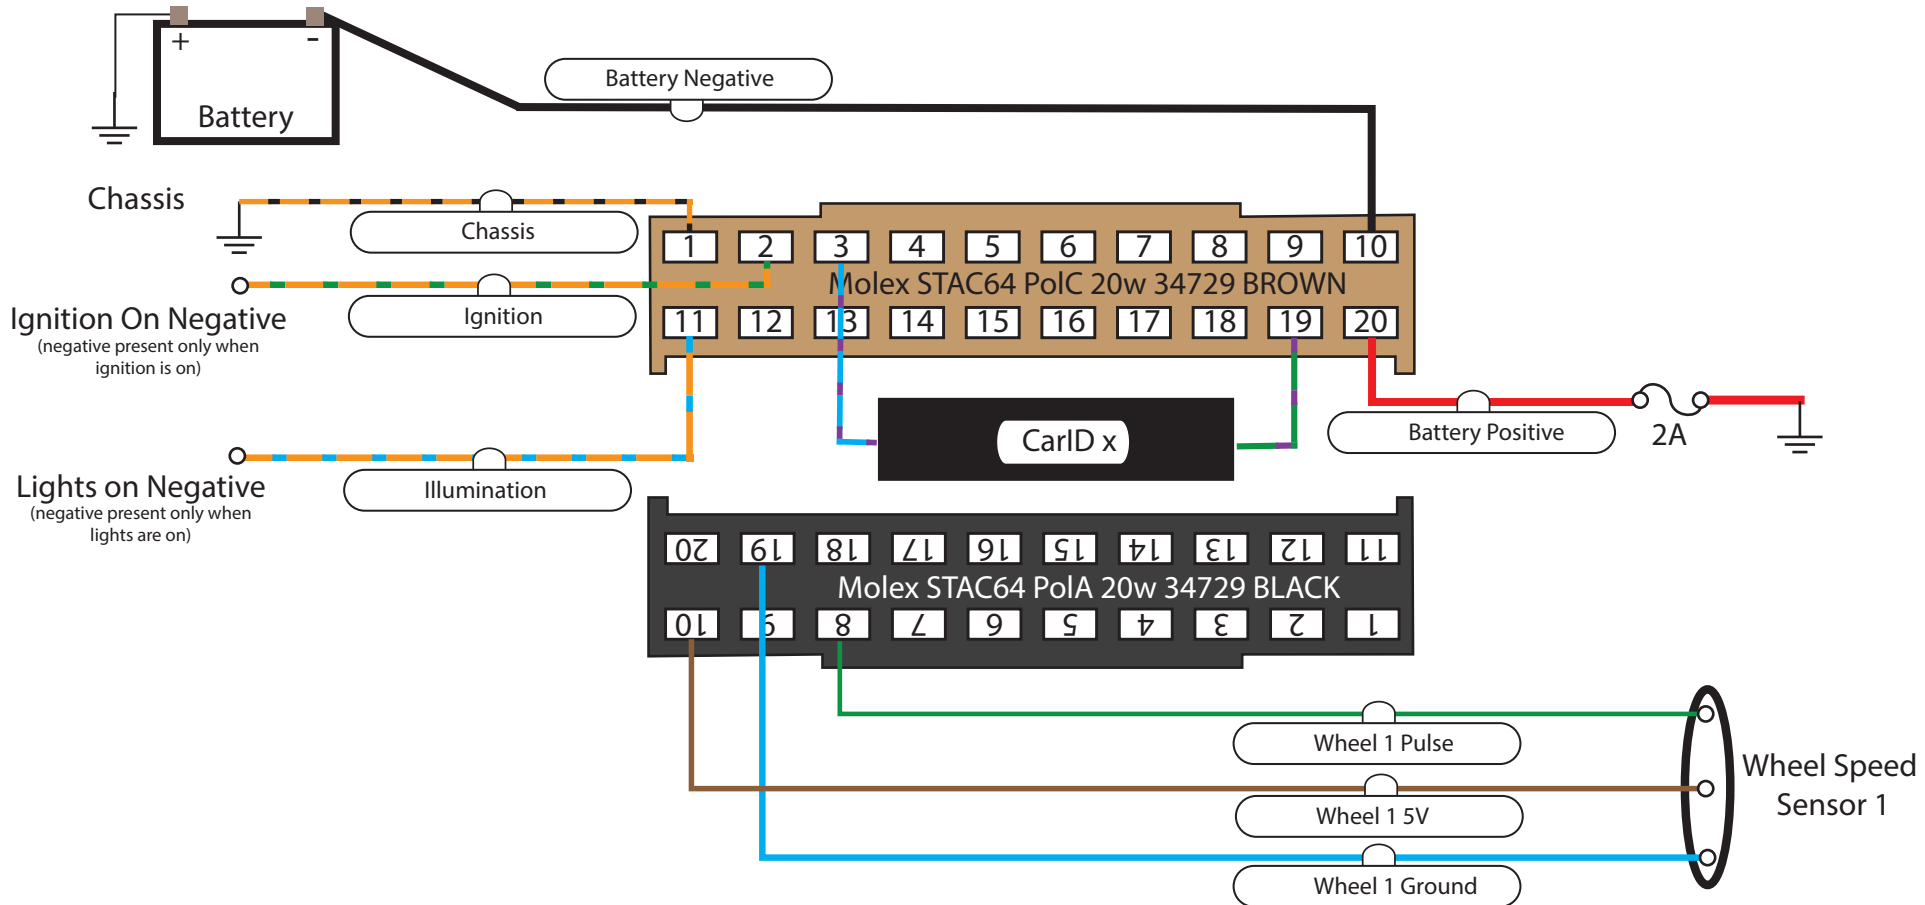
+ -
Battery

Battery Negative

Chassis

Chassis

Ignition On Negative
(negative present only when ignition is on)

Ignition

Lights on Negative
(negative present only when lights are on)

Illumination

1 2 3 4 5 6 7 8 9 10
Molex STAC64 PolC 20w 34729 BROWN
11 12 13 14 15 16 17 18 19 20

CarID x

Battery Positive

2A

20 19 18 17 16 15 14 13 12 11
Molex STAC64 PolA 20w 34729 BLACK
10 9 8 7 6 5 4 3 2 1

Wheel 1 Pulse

Wheel 1 5V

Wheel 1 Ground

Wheel Speed Sensor 1